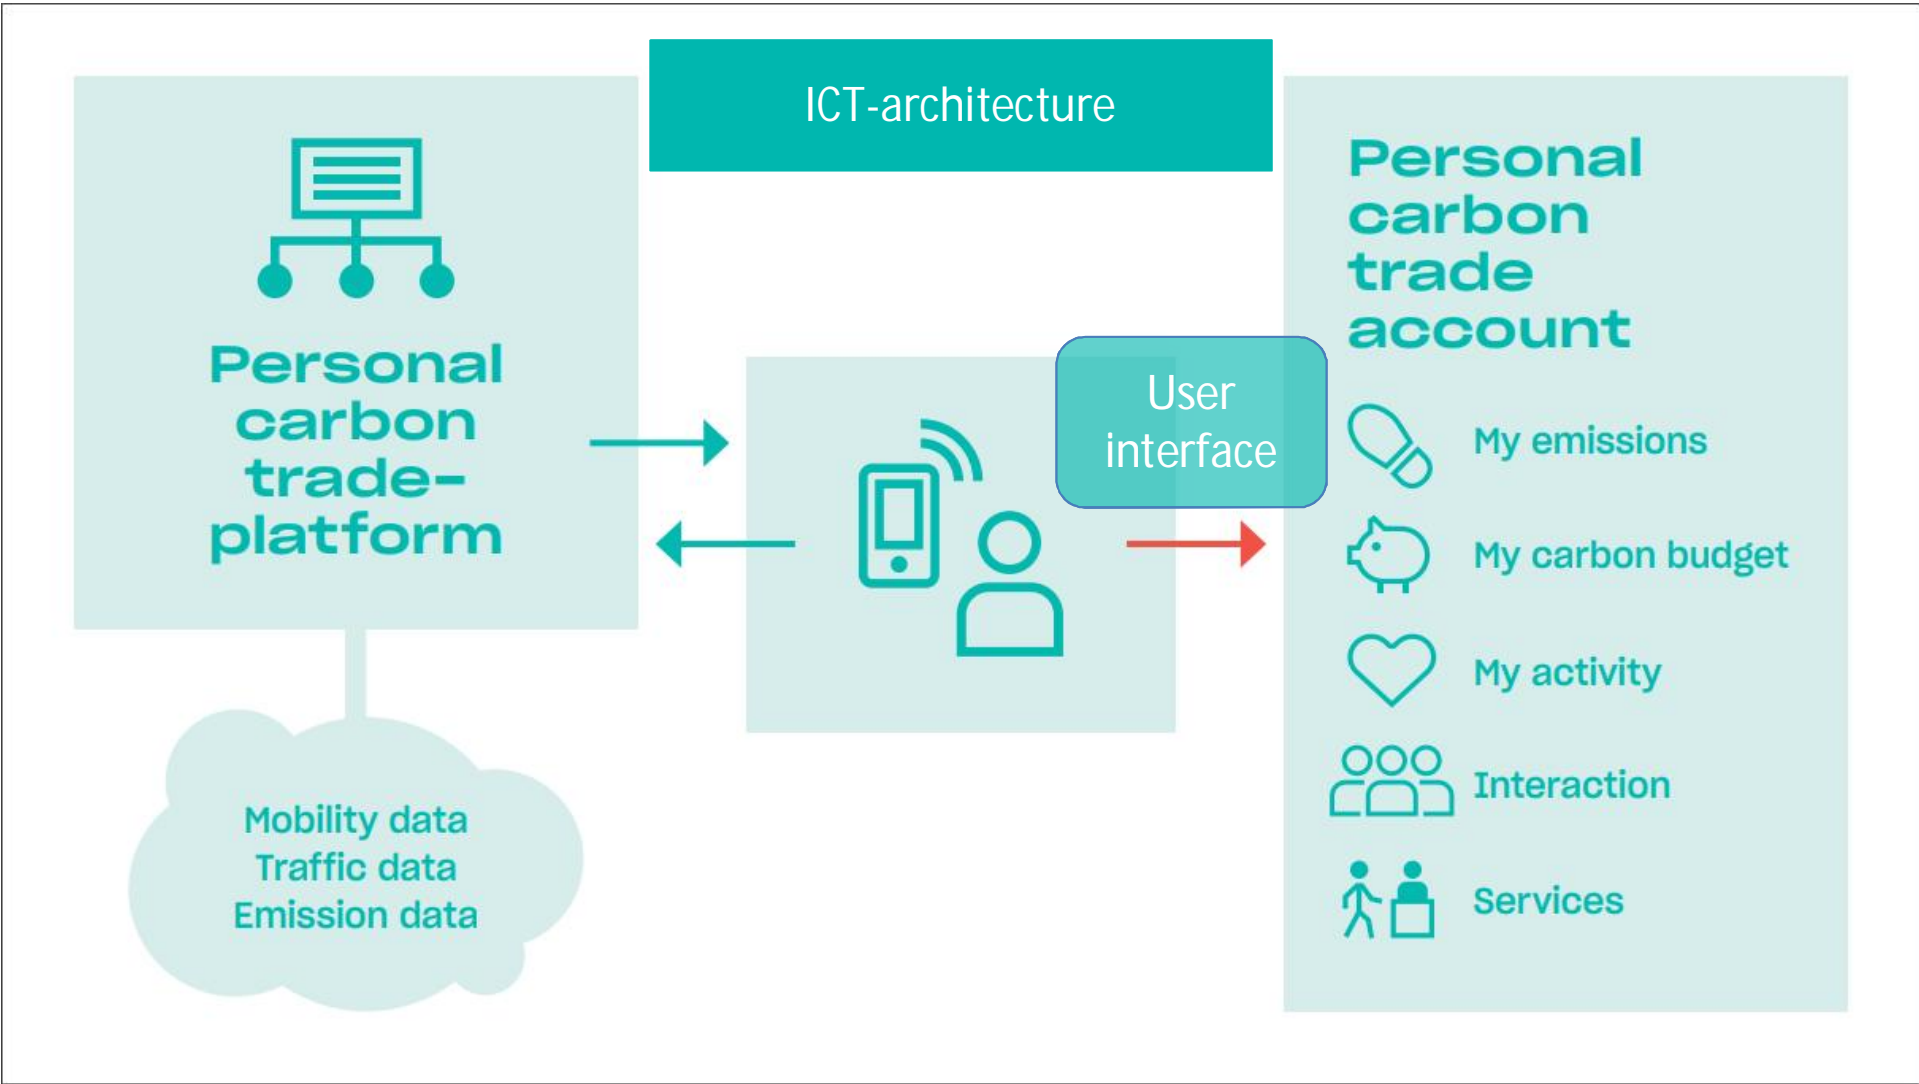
ICT-architecture

Personal carbon trade-platform

Mobility data
Traffic data
Emission data

User interface

Personal carbon trade account

My emissions

My carbon budget

My activity

Interaction

Services